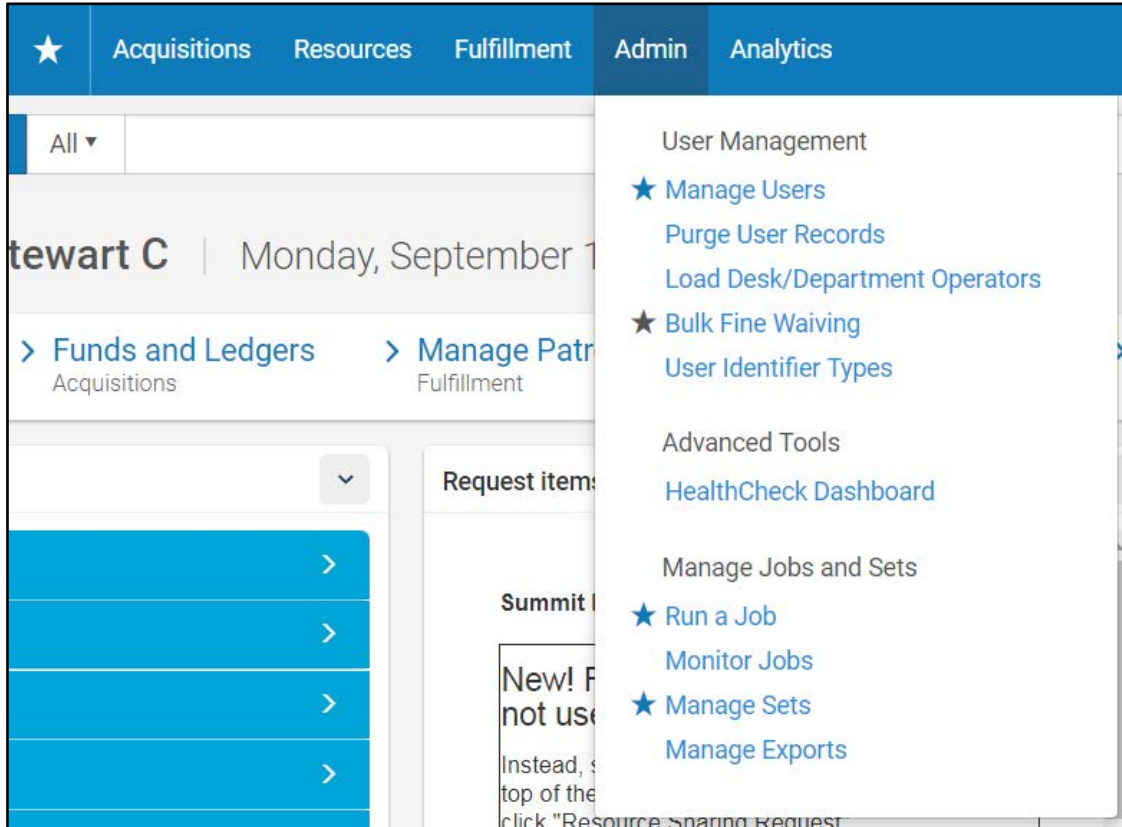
★ Acquisitions Resources Fulfillment Admin Analytics

All ▾

tewart C | Monday, September 1

> Funds and Ledgers
Acquisitions

> Manage Patr
Fulfillment

Request item

Summit

New! F
not use

Instead, s
top of the
click "Resource Sharing Request"

User Management
★ Manage Users
Purge User Records
Load Desk/Department Operators
★ Bulk Fine Waiving
User Identifier Types

Advanced Tools
HealthCheck Dashboard

Manage Jobs and Sets
★ Run a Job
Monitor Jobs
★ Manage Sets
Manage Exports